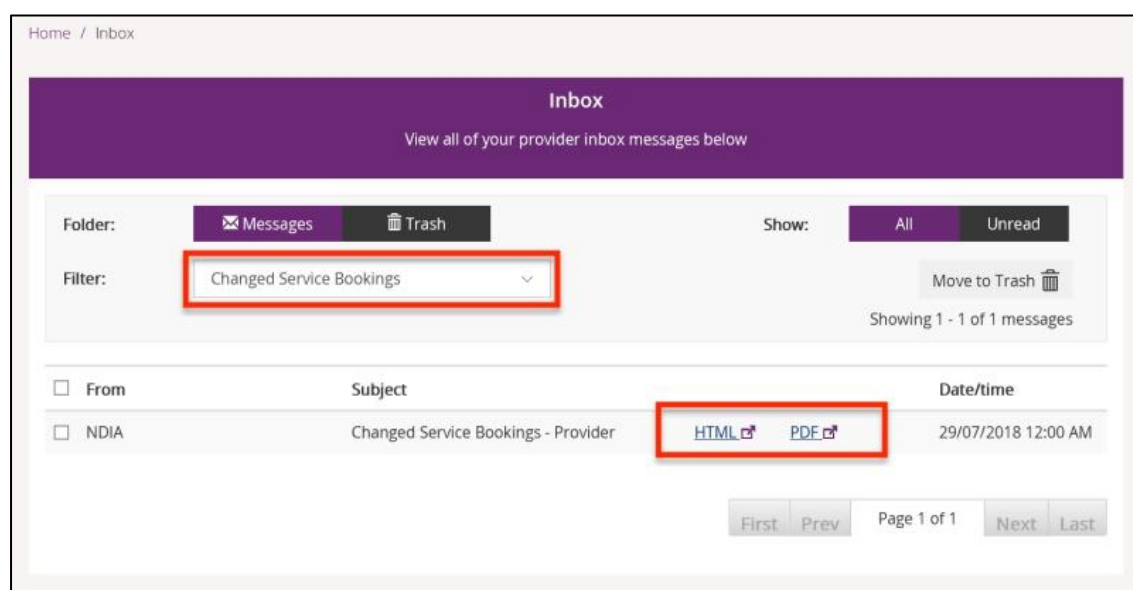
Home / Inbox

Inbox

View all of your provider inbox messages below

Folder: Messages Trash

Show: All Unread

Filter: Changed Service Bookings

Move to Trash

Showing 1 - 1 of 1 messages

| | From | Subject | | Date/time |
|---|---|---|---|---|
| ☐ | NDIA | Changed Service Bookings - Provider | HTML PDF | 29/07/2018 12:00 AM |

First Prev Page 1 of 1 Next Last